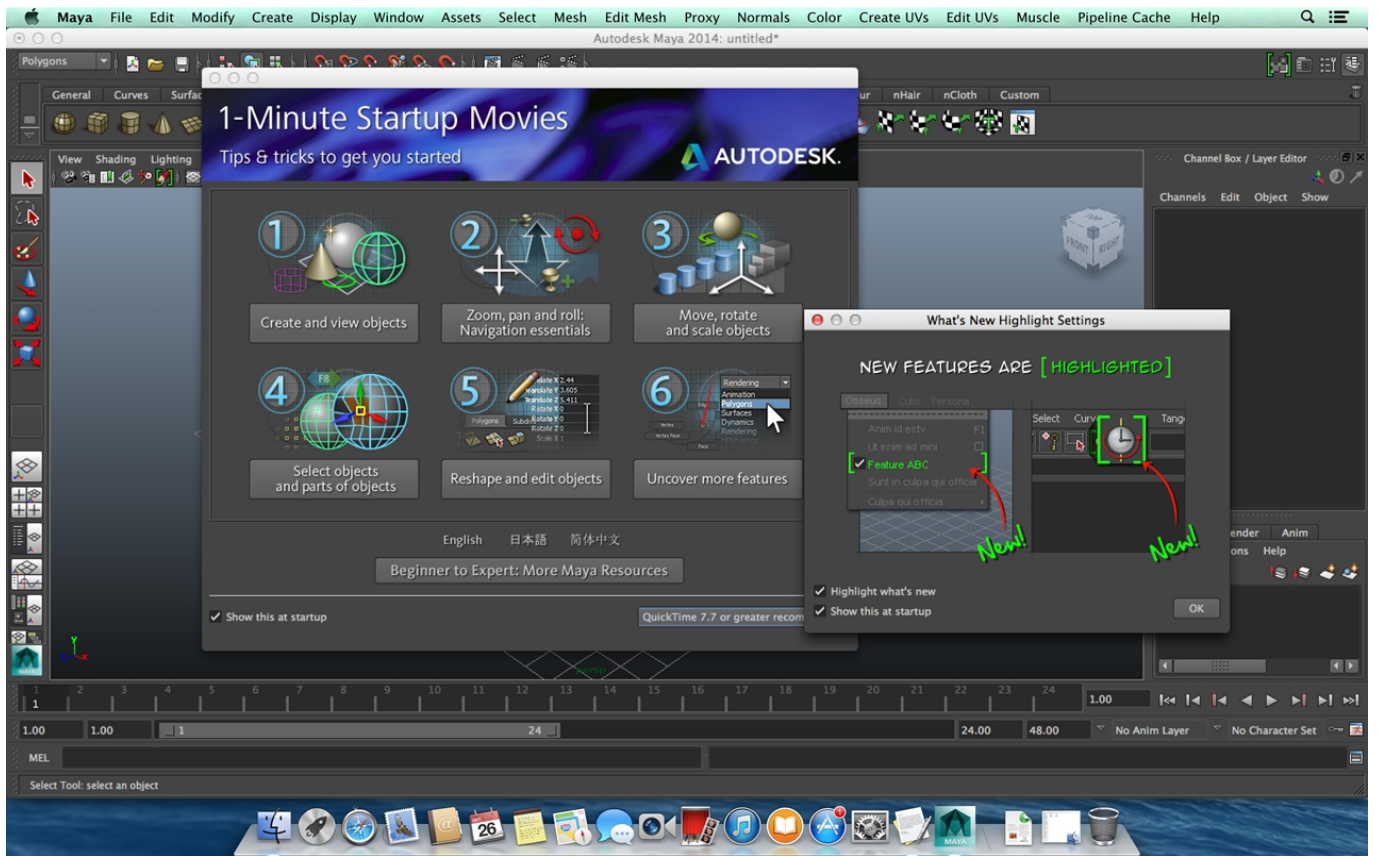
Maya File Edit Modify Create Display Window Assets Select Mesh Edit Mesh Proxy Normals Color Create UVs Edit UVs Muscle Pipeline Cache Help

Autodesk Maya 2014: untitled*

Polygons

General Curves Surfac

ur nHair nCloth Custom

View Shading Lighting

Channel Box / Layer Editor

Channels Edit Object Show

1-Minute Startup Movies

Tips & tricks to get you started

AUTODESK.

1 Create and view objects

2 Zoom, pan and roll: Navigation essentials

3 Move, rotate and scale objects

4 Select objects and parts of objects

5 Reshape and edit objects

6 Uncover more features

F8

Translate X 2.44
Translate Y 3.605
Translate Z 5.411
Rotate X 0
Rotate Y 0
Rotate Z 0
Scale X 1

Polygons Subdiv

Rendering
Animation
Polygons
Surfaces
Dynamics
Rendering

English 日本語 简体中文

Beginner to Expert: More Maya Resources

Show this at startup

QuickTime 7.7 or greater recom

What's New Highlight Settings

NEW FEATURES ARE [ HIGHLIGHTED ]

Osseus Culu Persona

Anim id estv F1
Ut enim ad mini
Feature ABC
Sunt in culpa qui officia
Culpa qui officia

Select Curv Tang

New!

New!

Highlight what's new

Show this at startup

OK

ender Anim

ons Help

1 2 3 4 5 6 7 8 9 10 11 12 13 14 15 16 17 18 19 20 21 22 23 24

1.00

1.00 1.00 1 24 24.00 48.00 No Anim Layer No Character Set

MEL

Select Tool: select an object

26

MAYA